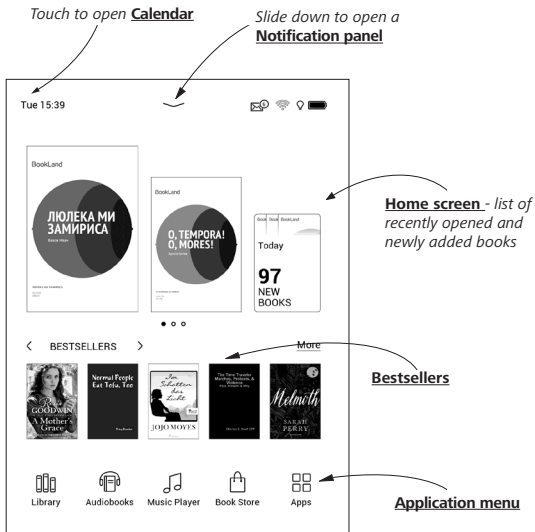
Touch to open **Calendar**

Slide down to open a **Notification panel**

Tue 15:39

BookLand

ЛЮЛЕКА МИ ЗАМИРИСА

BookLand

O, TEMPORA! O, MORES!

BookLand BookLand BookLand

Today

97 NEW BOOKS

**Home screen** - list of recently opened and newly added books

< BESTSELLERS >

More

GOODWIN A Mother's Grace

Normal People Eat Tofu, Too

Im Schatten das Licht JOJO MOYES

The Time Traveler

Melmoth SARAH PERRY

**Bestsellers**

Library

Audiobooks

Music Player

Book Store

Apps

**Application menu**